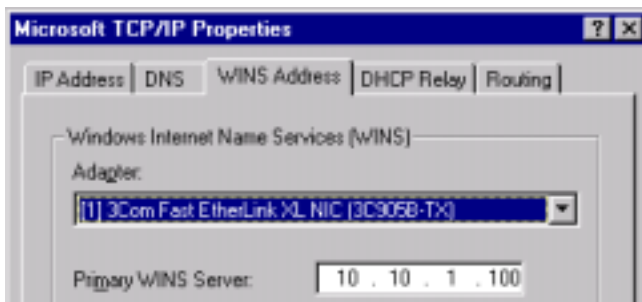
Microsoft TCP/IP Properties

? X

IP Address | DNS | WINS Address | DHCP Relay | Routing

Windows Internet Name Services (WINS)

Adapter:

[1] 3Com Fast EtherLink XL NIC (3C905B-TX)

Primary WINS Server: 10 . 10 . 1 . 100